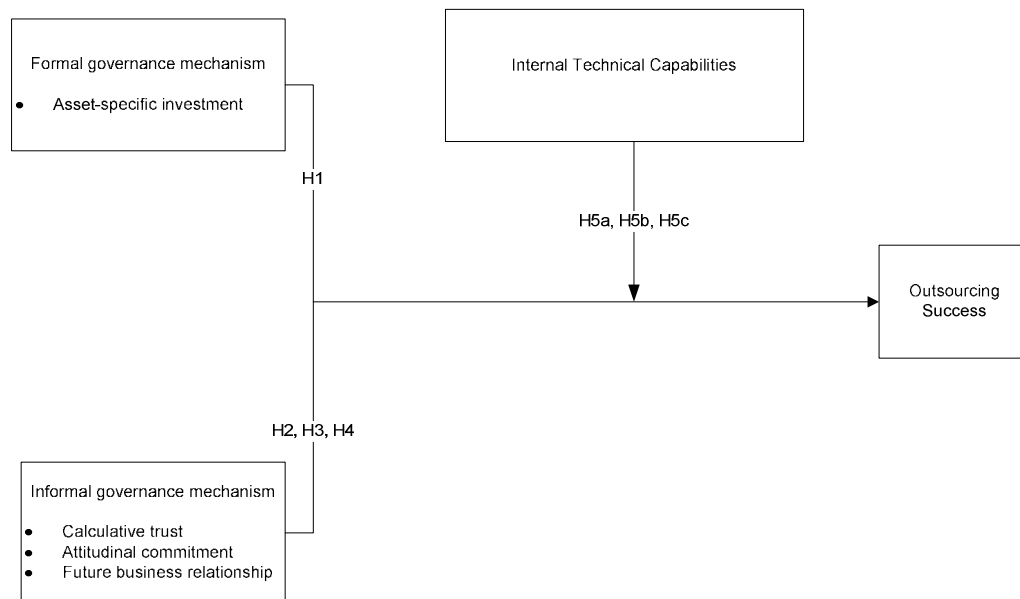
Formal governance mechanism

- Asset-specific investment

Internal Technical Capabilities

H1

H5a, H5b, H5c

Outsourcing Success

H2, H3, H4

Informal governance mechanism

- Calculative trust
- Attitudinal commitment
- Future business relationship